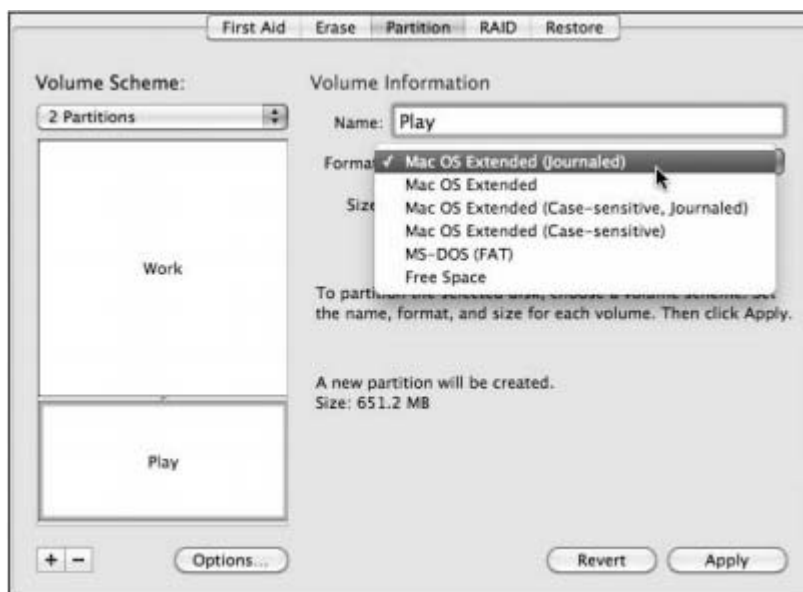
First Aid Erase Partition RAID Restore

Volume Scheme:

2 Partitions

Work

Play

+ −

Options...

Volume Information

Name: Play

Format

✓ Mac OS Extended (Journaled)

Mac OS Extended

Mac OS Extended (Case-sensitive, Journaled)

Mac OS Extended (Case-sensitive)

MS-DOS (FAT)

Free Space

Size

To partition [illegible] the name, format, and size for each volume. Then click Apply.

A new partition will be created.
Size: 651.2 MB

Revert

Apply